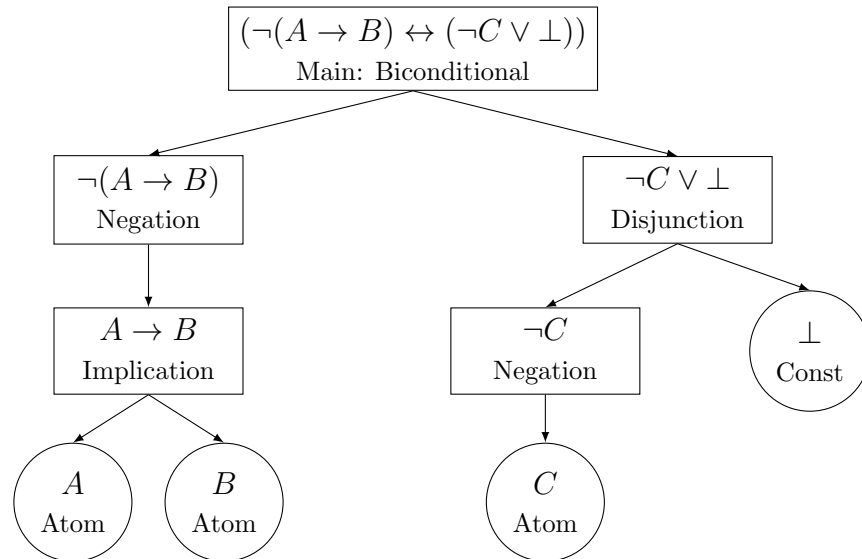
$(\neg(A \to B) \leftrightarrow (\neg C \lor \bot))$
Main: Biconditional

$\neg(A \to B)$
Negation

$\neg C \lor \bot$
Disjunction

$A \to B$
Implication

$\neg C$
Negation

$\bot$
Const

$A$
Atom

$B$
Atom

$C$
Atom